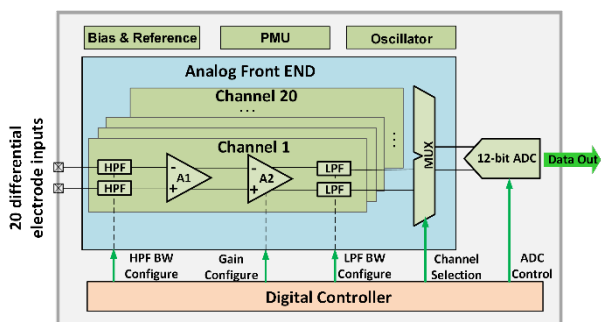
Bias & Reference

PMU

Oscillator

Analog Front END

Channel 20

...

Channel 1

...

20 differential electrode inputs

HPF

HPF

-

A1

+

-

A2

+

LPF

LPF

MUX

12-bit ADC

Data Out

HPF BW Configure

Gain Configure

LPF BW Configure

Channel Selection

ADC Control

Digital Controller